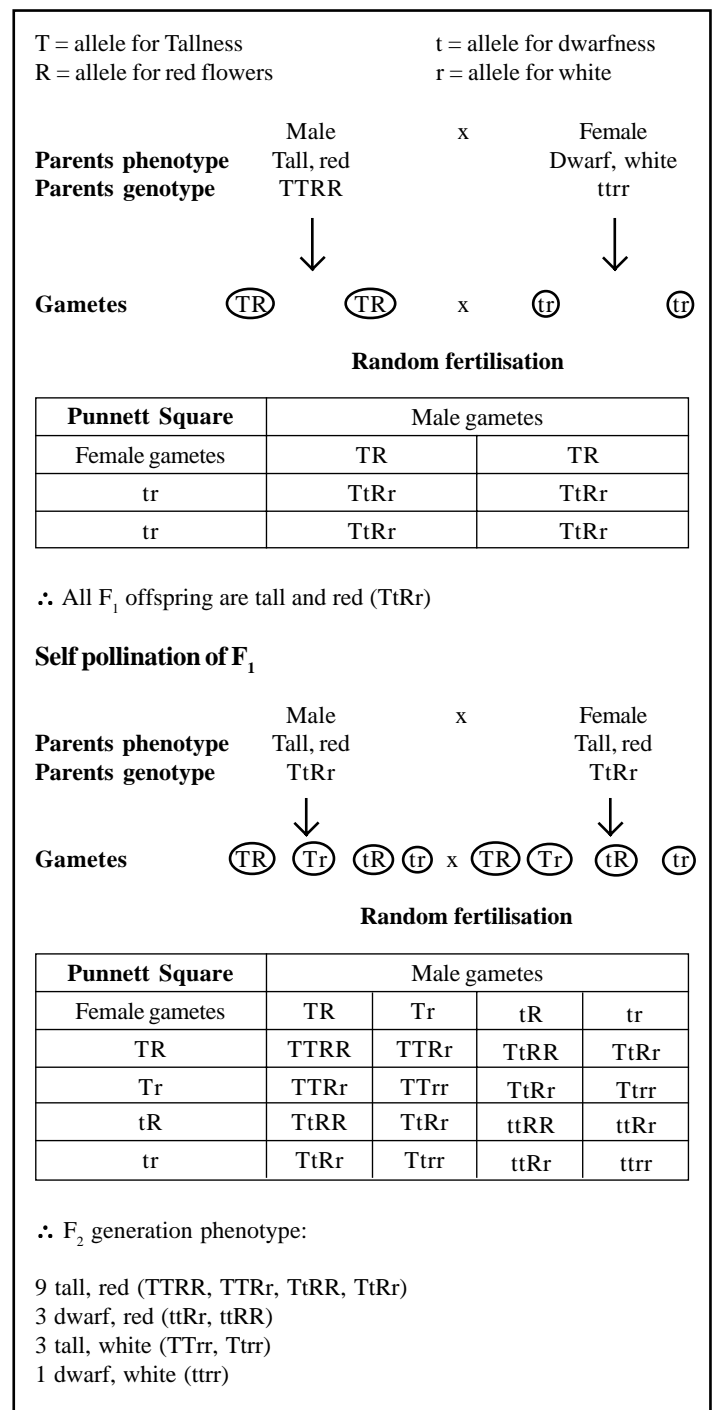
T = allele for Tallness
R = allele for red flowers

t = allele for dwarfness
r = allele for white

| | Male | x | Female |
|---|---|---|---|
| **Parents phenotype** | Tall, red | | Dwarf, white |
| **Parents genotype** | TTRR | | ttrr |

**Gametes** TR TR x tr tr

**Random fertilisation**

| **Punnett Square** | Male gametes | |
|---|---|---|
| Female gametes | TR | TR |
| tr | TtRr | TtRr |
| tr | TtRr | TtRr |

∴ All $F_1$ offspring are tall and red (TtRr)

**Self pollination of $F_1$**

| | Male | x | Female |
|---|---|---|---|
| **Parents phenotype** | Tall, red | | Tall, red |
| **Parents genotype** | TtRr | | TtRr |

**Gametes** TR Tr tR tr x TR Tr tR tr

**Random fertilisation**

| **Punnett Square** | Male gametes | | | |
|---|---|---|---|---|
| Female gametes | TR | Tr | tR | tr |
| TR | TTRR | TTRr | TtRR | TtRr |
| Tr | TTRr | TTrr | TtRr | Ttrr |
| tR | TtRR | TtRr | ttRR | ttRr |
| tr | TtRr | Ttrr | ttRr | ttrr |

∴ $F_2$ generation phenotype:

9 tall, red (TTRR, TTRr, TtRR, TtRr)
3 dwarf, red (ttRr, ttRR)
3 tall, white (TTrr, Ttrr)
1 dwarf, white (ttrr)